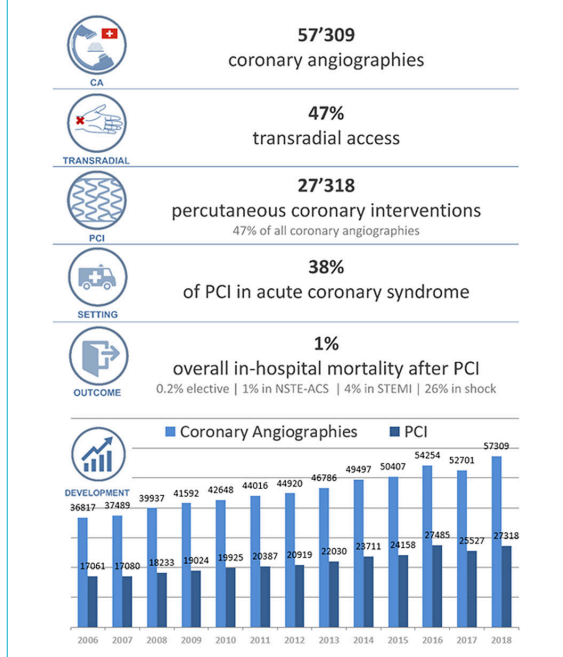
CA

57’309
coronary angiographies

TRANSRADIAL

47%
transradial access

PCI

27’318
percutaneous coronary interventions
47% of all coronary angiographies

SETTING

38%
of PCI in acute coronary syndrome

OUTCOME

1%
overall in-hospital mortality after PCI
0.2% elective | 1% in NSTE-ACS | 4% in STEMI | 26% in shock

DEVELOPMENT

Coronary Angiographies PCI

| | 2006 | 2007 | 2008 | 2009 | 2010 | 2011 | 2012 | 2013 | 2014 | 2015 | 2016 | 2017 | 2018 |
|---|---|---|---|---|---|---|---|---|---|---|---|---|---|
| Coronary Angiographies | 36817 | 37489 | 39937 | 41592 | 42648 | 44016 | 44920 | 46786 | 49497 | 50407 | 54254 | 52701 | 57309 |
| PCI | 17061 | 17080 | 18233 | 19024 | 19925 | 20387 | 20919 | 22030 | 23711 | 24158 | 27485 | 25527 | 27318 |